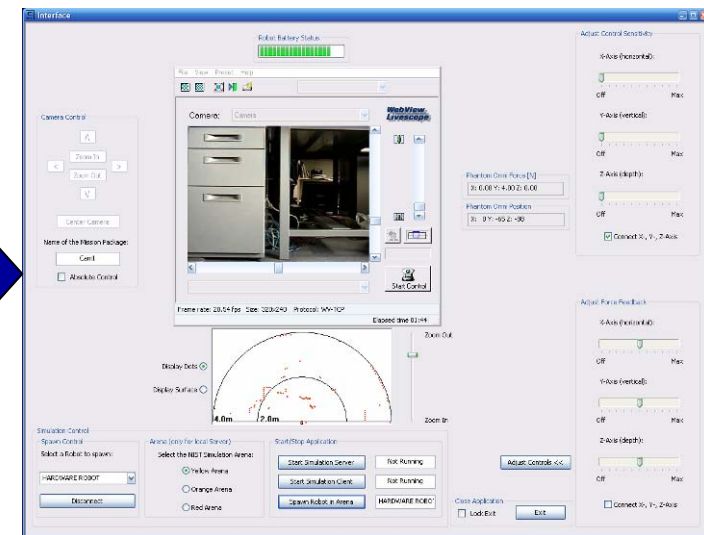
Interface

Robot Battery Status

File View Preset Help

Camera: Camera

WebView Livescope

Camera Control

Zoom In

Zoom Out

Center Camera

Name of the Mission Package:

Cam1

Absolute Control

Start Control

Frame rate: 28.54 fps Size: 320x240 Protocol: WV-TCP

Elapsed time 01:44

Phantom Omni Force [N]

X: 0.00 Y: 4.00 Z: 0.00

Phantom Omni Position

X: 0 Y: -65 Z: -90

Adjust Control Sensitivity

X-Axis (horizontal):

Off Max

Y-Axis (vertical):

Off Max

Z-Axis (depth):

Off Max

Connect X-, Y-, Z-Axis

Zoom Out

Display Dots

Display Surface

4.0m

2.0m

Zoom In

Adjust Force Feedback

X-Axis (horizontal):

Off Max

Y-Axis (vertical):

Off Max

Z-Axis (depth):

Off Max

Connect X-, Y-, Z-Axis

Simulation Control

Spawn Control

Select a Robot to spawn:

HARDWARE ROBOT

Disconnect

Arena (only for local Server)

Select the NIST Simulation Arena:

Yellow Arena

Orange Arena

Red Arena

Start/Stop Application

Start Simulation Server

Not Running

Start Simulation Client

Not Running

Spawn Robot in Arena

HARDWARE ROBOT

Adjust Controls <<

Close Application

Lock Exit

Exit